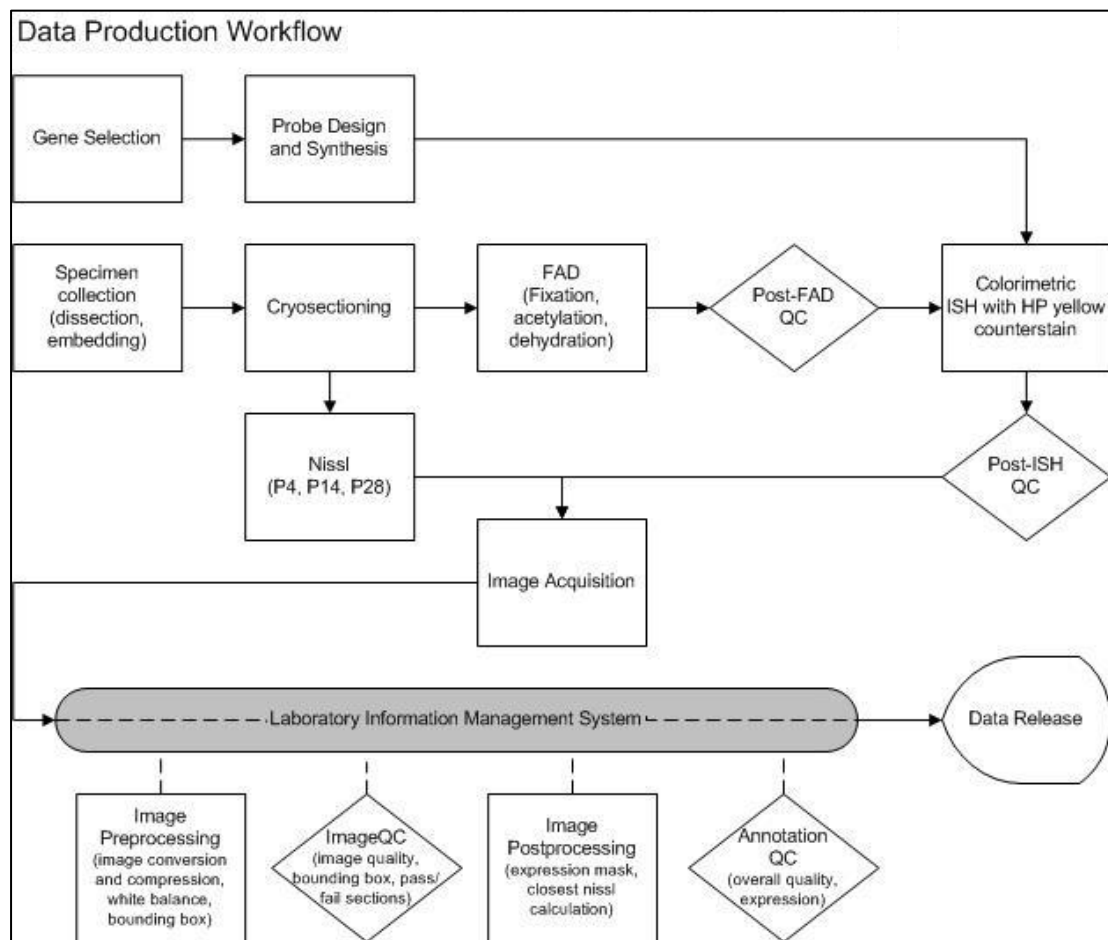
Data Production Workflow

Gene Selection

Probe Design and Synthesis

Specimen collection (dissection, embedding)

Cryosectioning

FAD (Fixation, acetylation, dehydration)

Post-FAD QC

Colorimetric ISH with HP yellow counterstain

Nissl (P4, P14, P28)

Post-ISH QC

Image Acquisition

Laboratory Information Management System

Data Release

Image Preprocessing (image conversion and compression, white balance, bounding box)

ImageQC (image quality, bounding box, pass/fail sections)

Image Postprocessing (expression mask, closest nissl calculation)

Annotation QC (overall quality, expression)